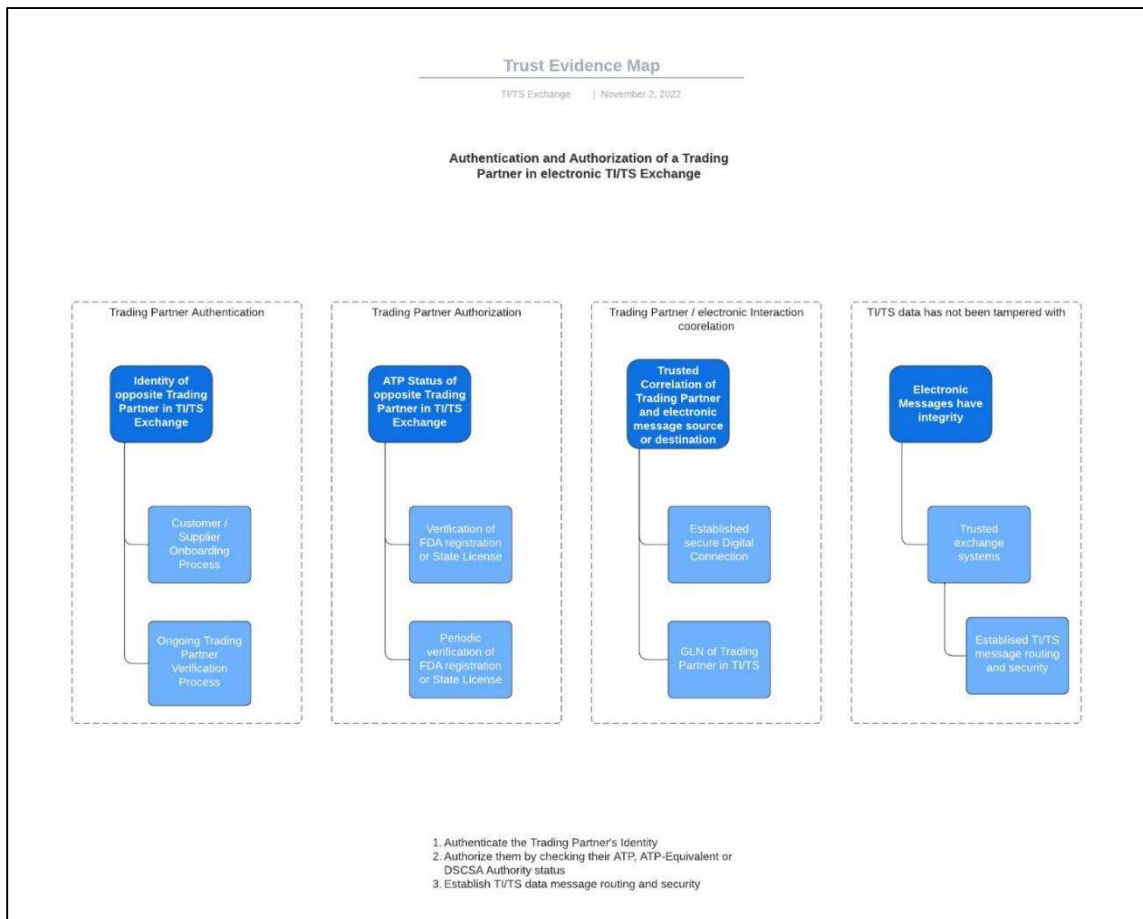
Trust Evidence Map

TI/TS Exchange | November 2, 2022

Authentication and Authorization of a Trading Partner in electronic TI/TS Exchange

Trading Partner Authentication

Identity of opposite Trading Partner in TI/TS Exchange

Customer / Supplier Onboarding Process

Ongoing Trading Partner Verification Process

Trading Partner Authorization

ATP Status of opposite Trading Partner in TI/TS Exchange

Verification of FDA registration or State License

Periodic verification of FDA registration or State License

Trading Partner / electronic Interaction coorelation

Trusted Correlation of Trading Partner and electronic message source or destination

Established secure Digital Connection

GLN of Trading Partner in TI/TS

TI/TS data has not been tampered with

Electronic Messages have integrity

Trusted exchange systems

Estabilsed TI/TS message routing and security

1. Authenticate the Trading Partner's Identity
2. Authorize them by checking their ATP, ATP-Equivalent or DSCSA Authority status
3. Establish TI/TS data message routing and security